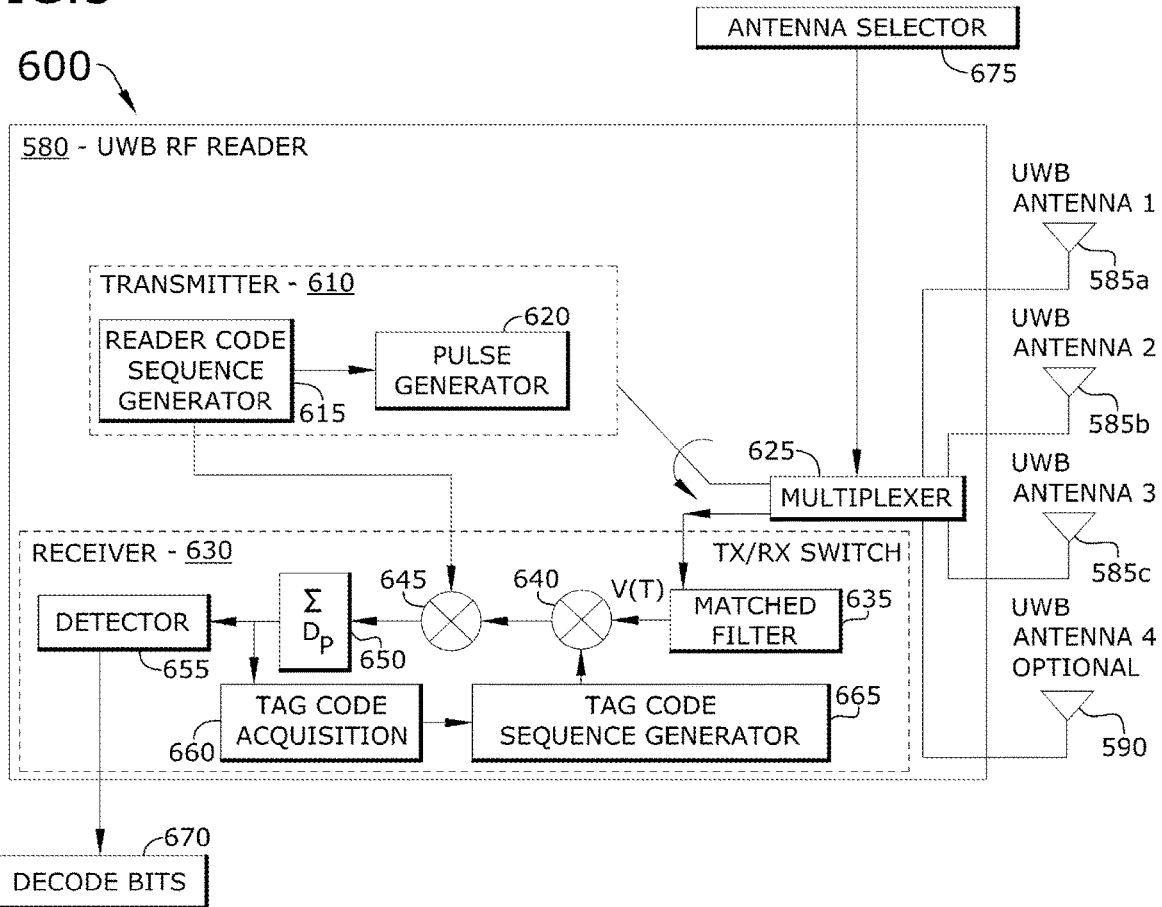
600

ANTENNA SELECTOR
675

580 - UWB RF READER

UWB ANTENNA 1
585a
UWB ANTENNA 2
585b
UWB ANTENNA 3
585c
UWB ANTENNA 4 OPTIONAL
590

TRANSMITTER - 610
READER CODE SEQUENCE GENERATOR
615
620
PULSE GENERATOR

625
MULTIPLEXER

RECEIVER - 630
TX/RX SWITCH
645
640
V(T)
MATCHED FILTER
635
DETECTOR
$\Sigma$ $D_P$
650
655
TAG CODE ACQUISITION
660
TAG CODE SEQUENCE GENERATOR
665

670
DECODE BITS